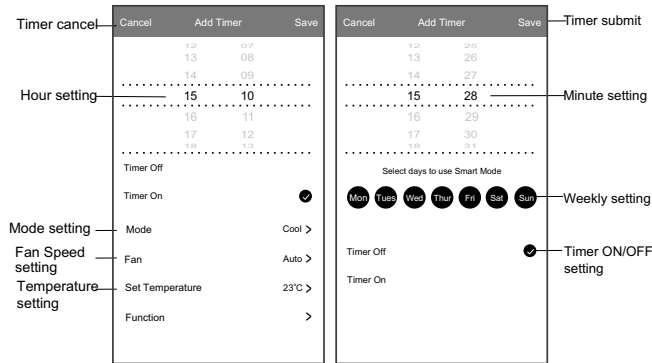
Timer cancel

Hour setting

Mode setting

Fan Speed setting

Temperature setting

Cancel Add Timer Save

12 07
13 08
14 09
15 10
16 11
17 12
18 13

Timer Off

Timer On

Mode Cool >

Fan Auto >

Set Temperature 23°C >

Function >

Cancel Add Timer Save

12 25
13 26
14 27
15 28
16 29
17 30
18 31

Select days to use Smart Mode

Mon Tues Wed Thur Fri Sat Sun

Timer Off

Timer On

Timer submit

Minute setting

Weekly setting

Timer ON/OFF setting